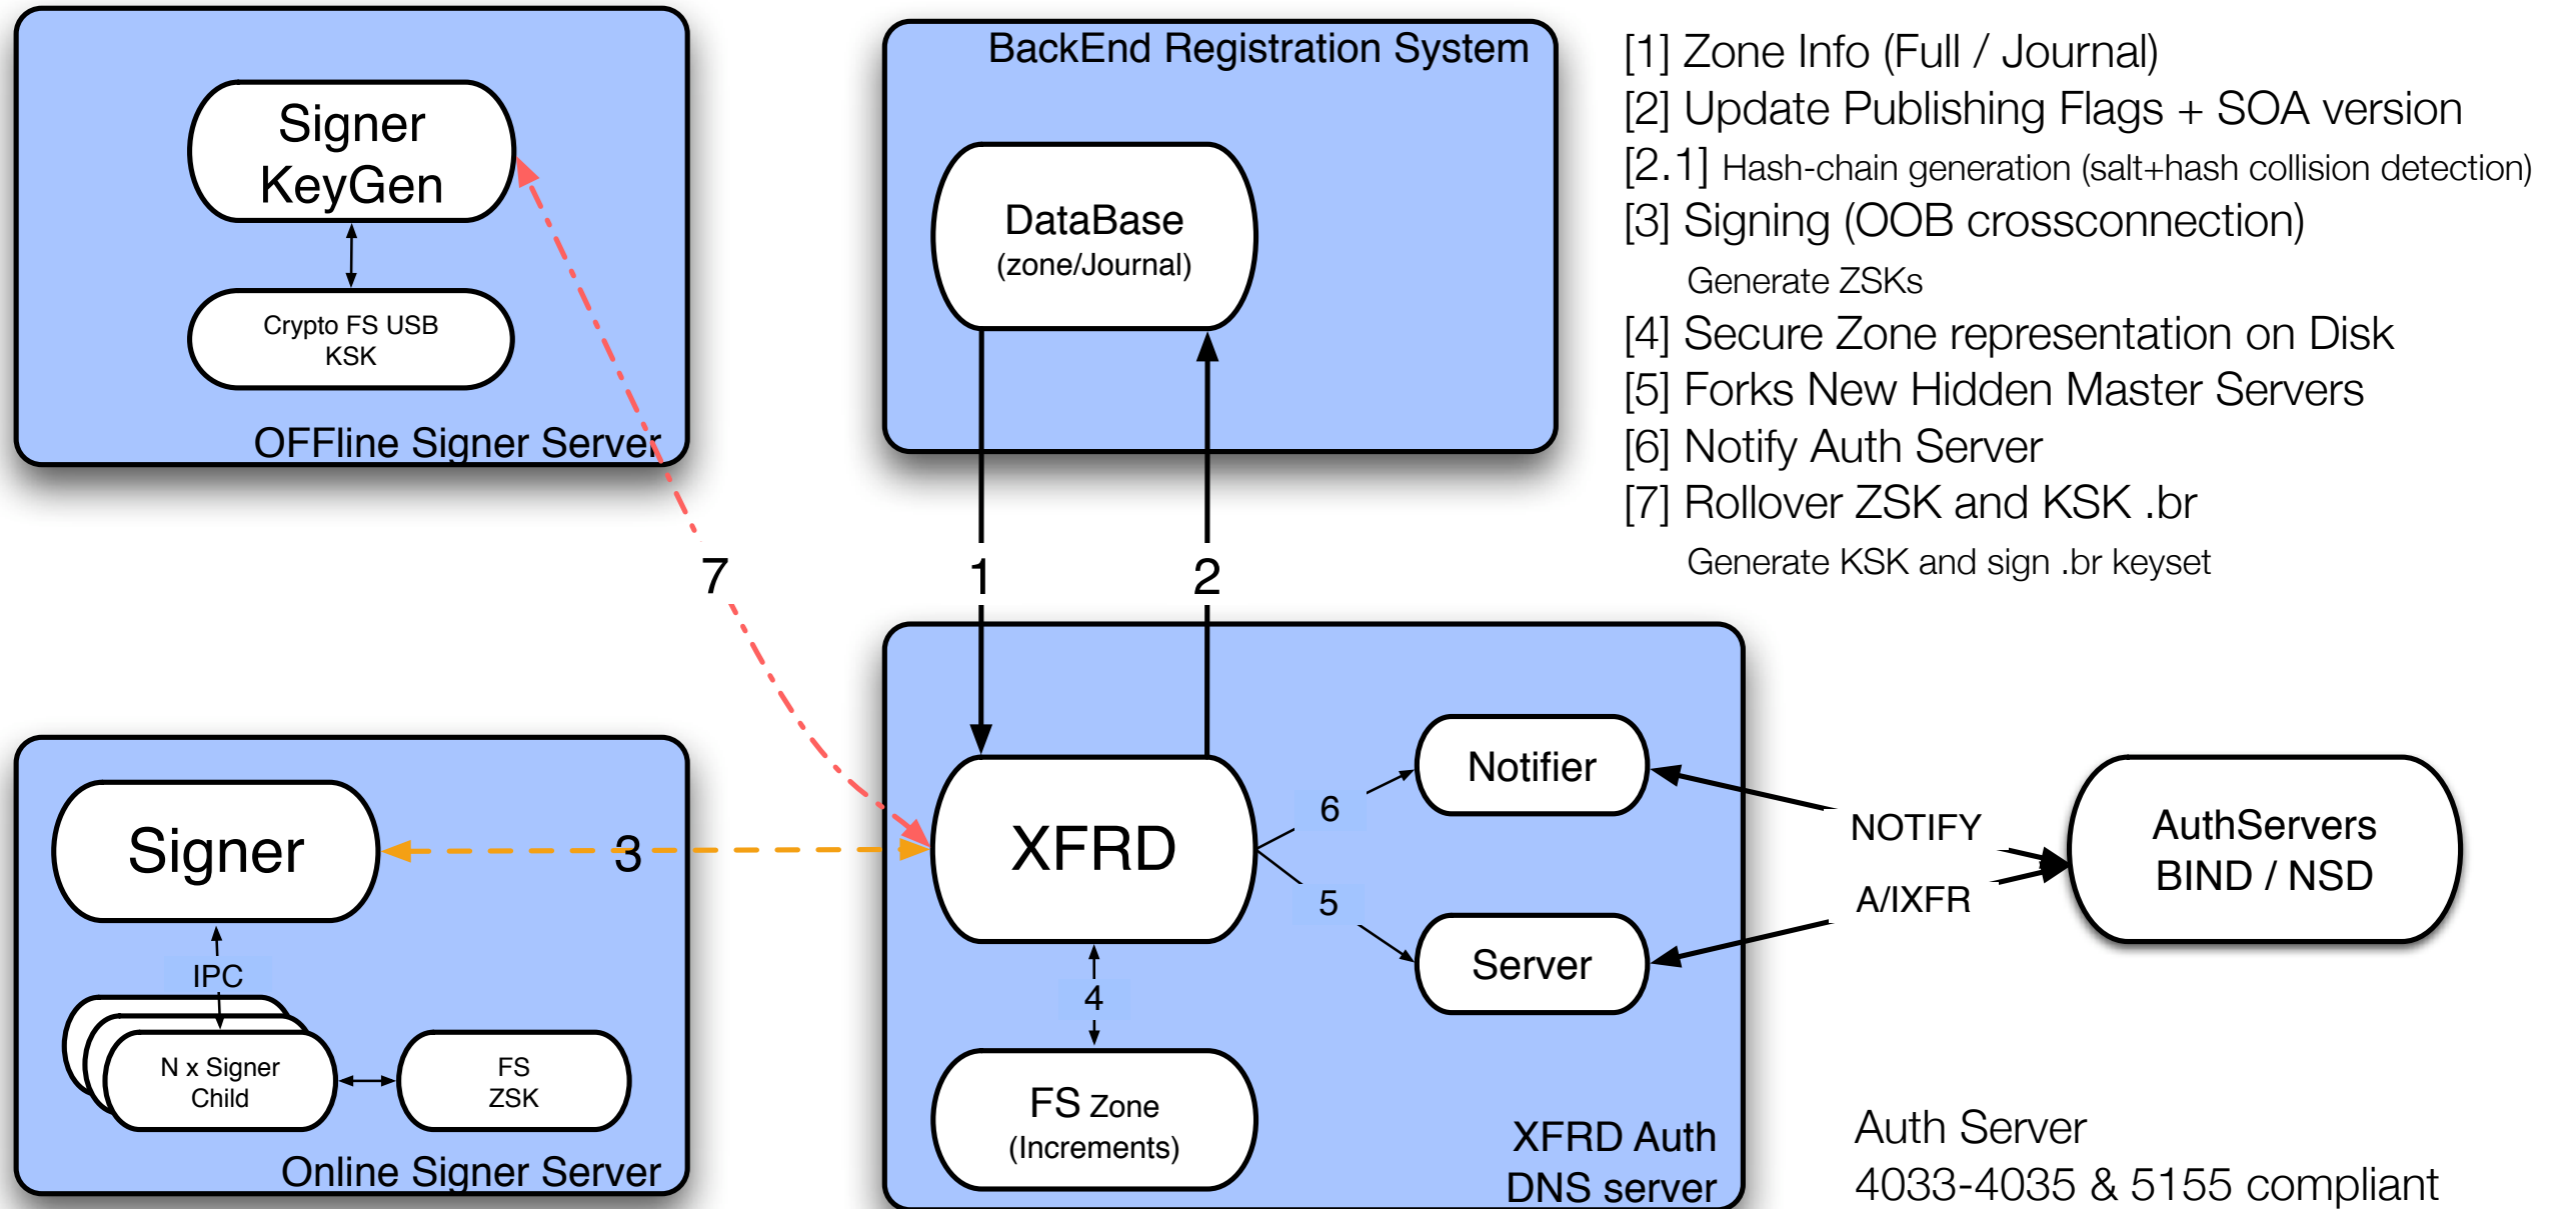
Signer KeyGen

Crypto FS USB KSK

OFFline Signer Server

BackEnd Registration System

DataBase (zone/Journal)

[1] Zone Info (Full / Journal)
[2] Update Publishing Flags + SOA version
[2.1] Hash-chain generation (salt+hash collision detection)
[3] Signing (OOB crossconnection)
Generate ZSKs
[4] Secure Zone representation on Disk
[5] Forks New Hidden Master Servers
[6] Notify Auth Server
[7] Rollover ZSK and KSK .br
Generate KSK and sign .br keyset

7

1

2

Signer

3

IPC

N x Signer Child

FS ZSK

Online Signer Server

XFRD

6

5

4

Notifier

Server

FS Zone (Increments)

XFRD Auth DNS server

NOTIFY

A/IXFR

AuthServers BIND / NSD

Auth Server
4033-4035 & 5155 compliant